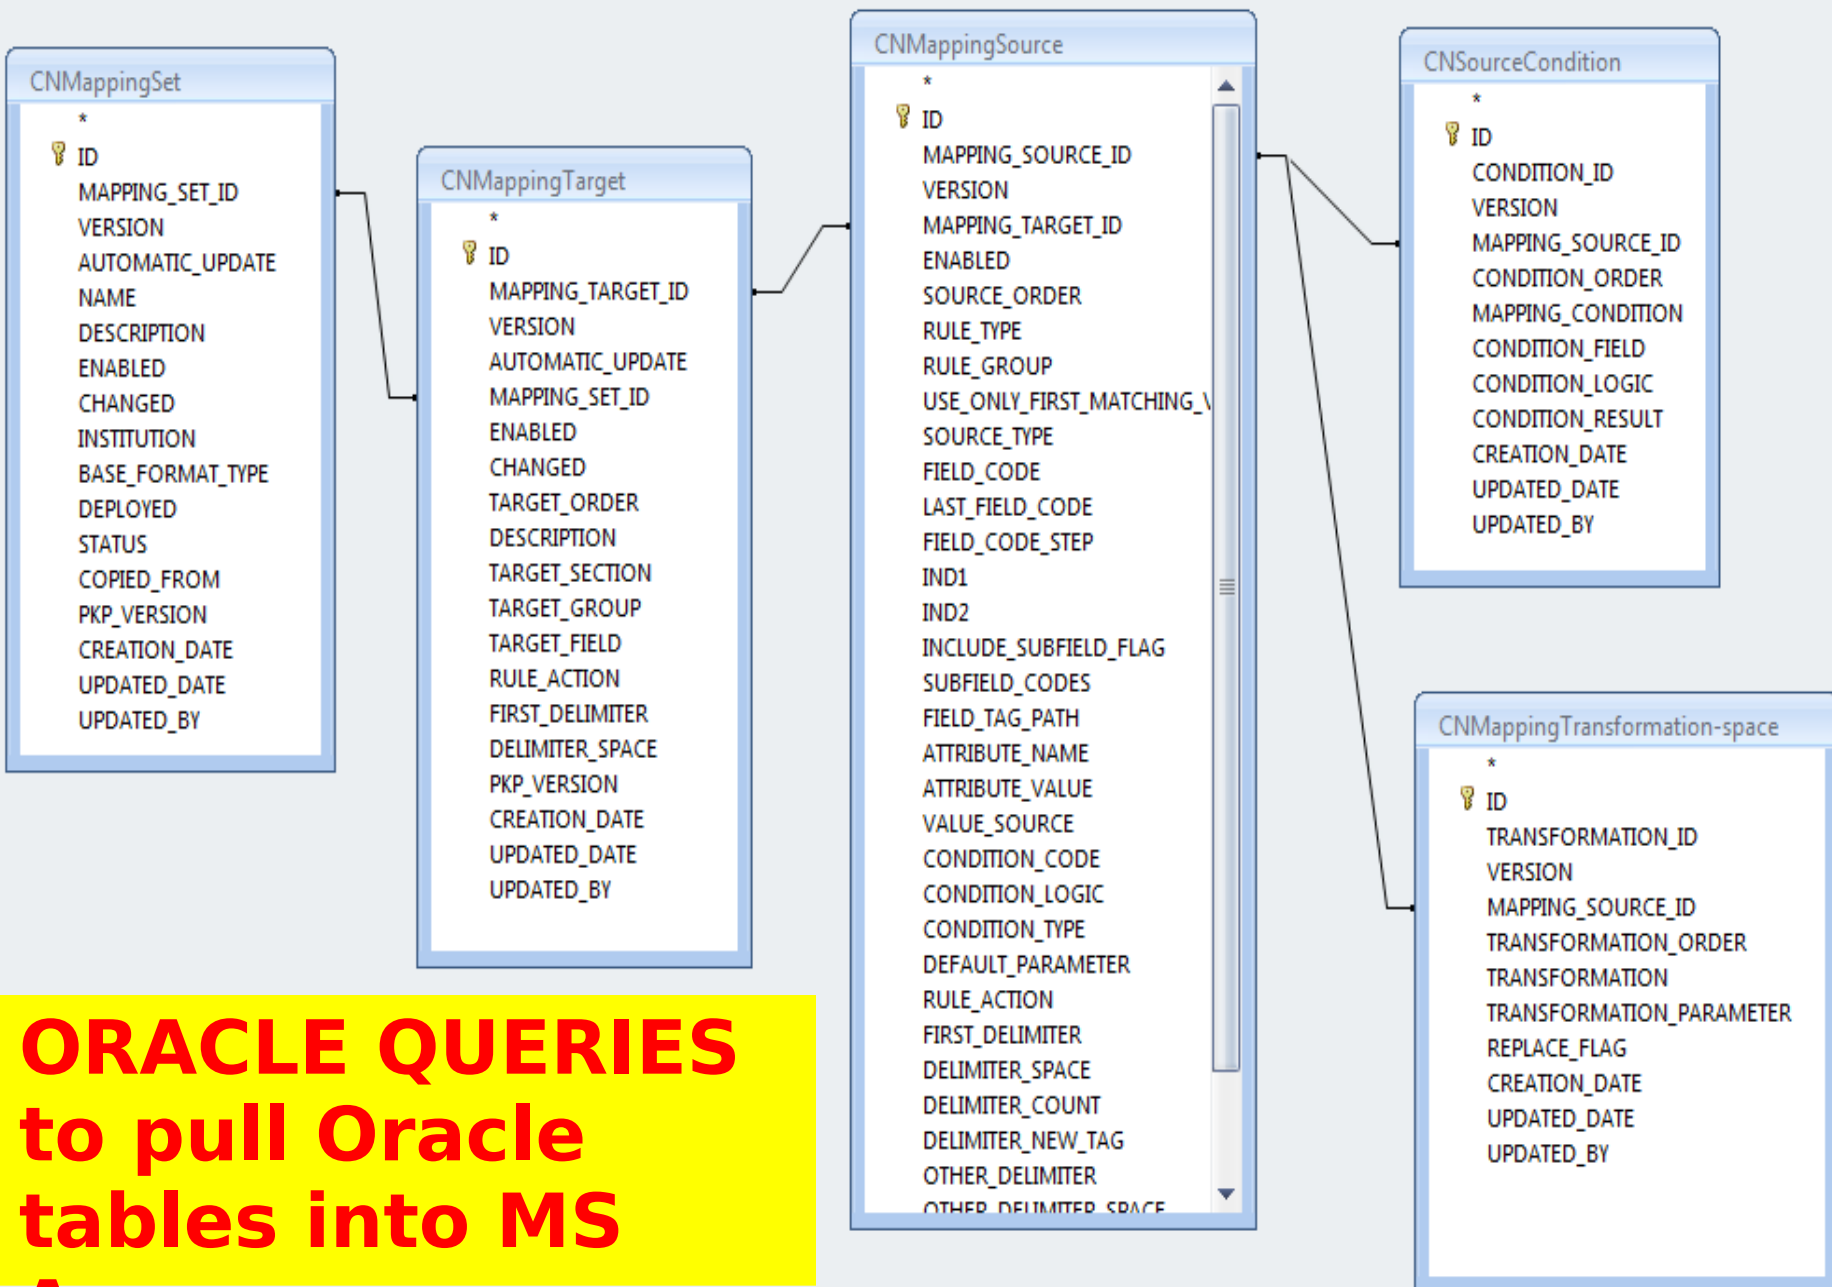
CNMappingSet
*
ID
MAPPING_SET_ID
VERSION
AUTOMATIC_UPDATE
NAME
DESCRIPTION
ENABLED
CHANGED
INSTITUTION
BASE_FORMAT_TYPE
DEPLOYED
STATUS
COPIED_FROM
PKP_VERSION
CREATION_DATE
UPDATED_DATE
UPDATED_BY

CNMappingTarget
*
ID
MAPPING_TARGET_ID
VERSION
AUTOMATIC_UPDATE
MAPPING_SET_ID
ENABLED
CHANGED
TARGET_ORDER
DESCRIPTION
TARGET_SECTION
TARGET_GROUP
TARGET_FIELD
RULE_ACTION
FIRST_DELIMITER
DELIMITER_SPACE
PKP_VERSION
CREATION_DATE
UPDATED_DATE
UPDATED_BY

CNMappingSource
*
ID
MAPPING_SOURCE_ID
VERSION
MAPPING_TARGET_ID
ENABLED
SOURCE_ORDER
RULE_TYPE
RULE_GROUP
USE_ONLY_FIRST_MATCHING_\
SOURCE_TYPE
FIELD_CODE
LAST_FIELD_CODE
FIELD_CODE_STEP
IND1
IND2
INCLUDE_SUBFIELD_FLAG
SUBFIELD_CODES
FIELD_TAG_PATH
ATTRIBUTE_NAME
ATTRIBUTE_VALUE
VALUE_SOURCE
CONDITION_CODE
CONDITION_LOGIC
CONDITION_TYPE
DEFAULT_PARAMETER
RULE_ACTION
FIRST_DELIMITER
DELIMITER_SPACE
DELIMITER_COUNT
DELIMITER_NEW_TAG
OTHER_DELIMITER
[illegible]

CNSourceCondition
*
ID
CONDITION_ID
VERSION
MAPPING_SOURCE_ID
CONDITION_ORDER
MAPPING_CONDITION
CONDITION_FIELD
CONDITION_LOGIC
CONDITION_RESULT
CREATION_DATE
UPDATED_DATE
UPDATED_BY

CNMappingTransformation-space
*
ID
TRANSFORMATION_ID
VERSION
MAPPING_SOURCE_ID
TRANSFORMATION_ORDER
TRANSFORMATION
TRANSFORMATION_PARAMETER
REPLACE_FLAG
CREATION_DATE
UPDATED_DATE
UPDATED_BY

ORACLE QUERIES to pull Oracle tables into MS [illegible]